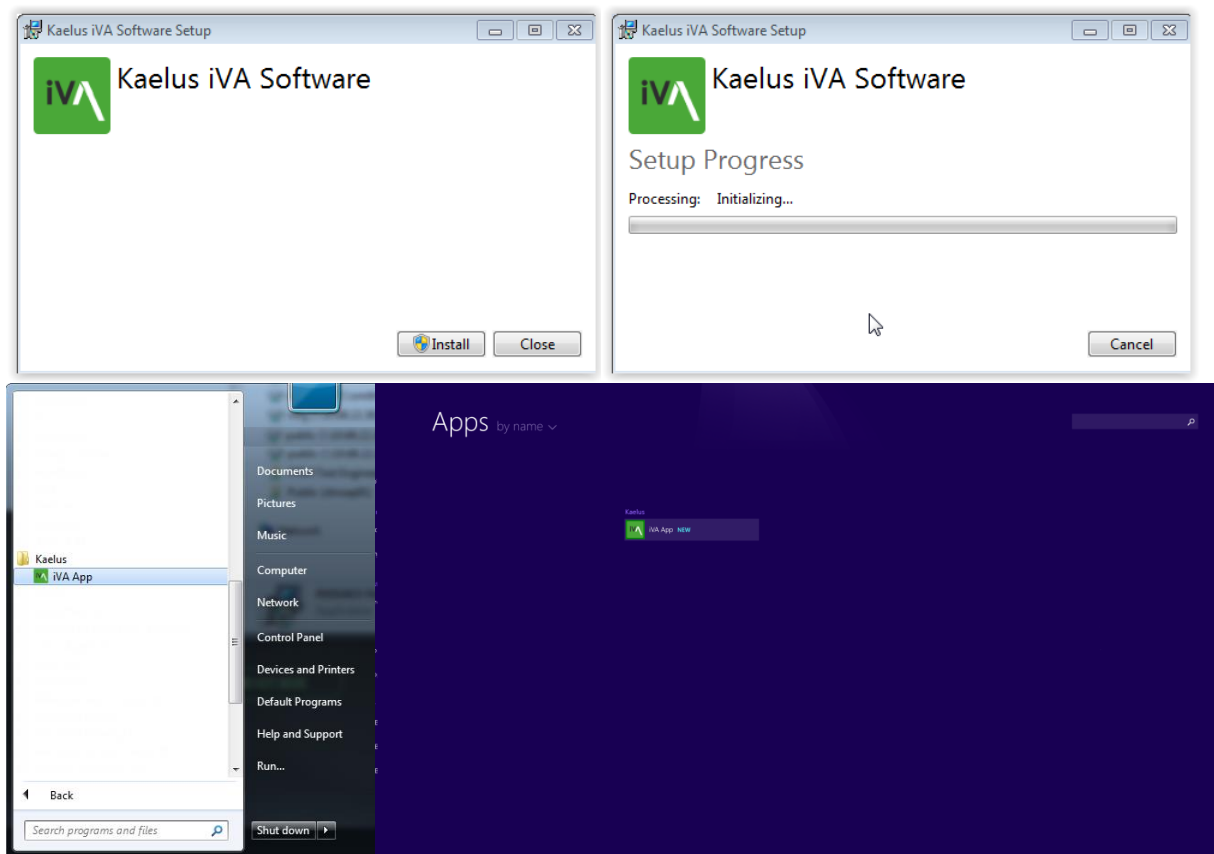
Kaelus iVA Software Setup

iVA

Kaelus iVA Software

Install

Close

Kaelus iVA Software Setup

iVA

Kaelus iVA Software

Setup Progress

Processing: Initializing...

Cancel

Kaelus

iVA App

Back

Search programs and files

Documents

Pictures

Music

Computer

Network

Control Panel

Devices and Printers

Default Programs

Help and Support

Run...

Shut down

Apps by name

Kaelus

iVA App NEW